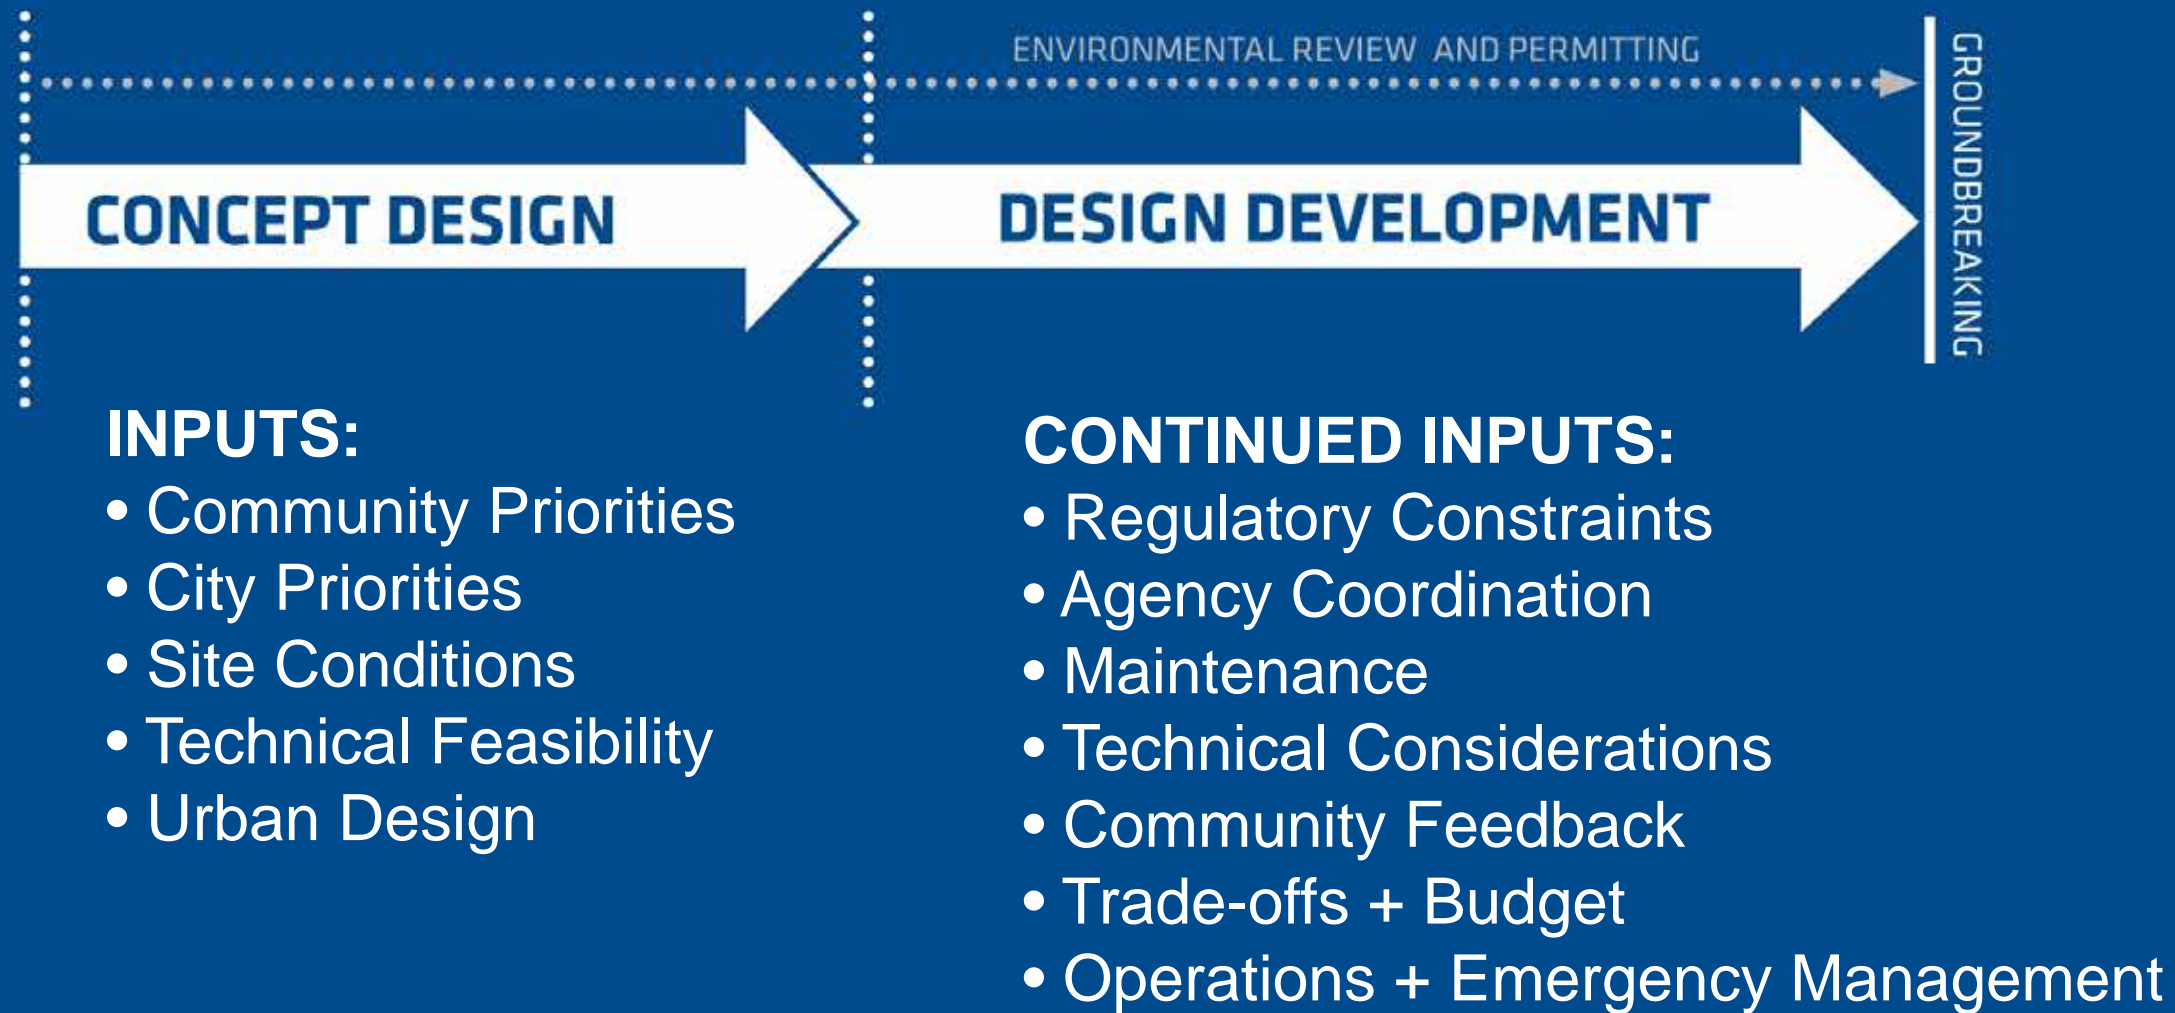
ENVIRONMENTAL REVIEW AND PERMITTING

CONCEPT DESIGN

DESIGN DEVELOPMENT

GROUNDBREAKING

INPUTS:
• Community Priorities
• City Priorities
• Site Conditions
• Technical Feasibility
• Urban Design

CONTINUED INPUTS:
• Regulatory Constraints
• Agency Coordination
• Maintenance
• Technical Considerations
• Community Feedback
• Trade-offs + Budget
• Operations + Emergency Management